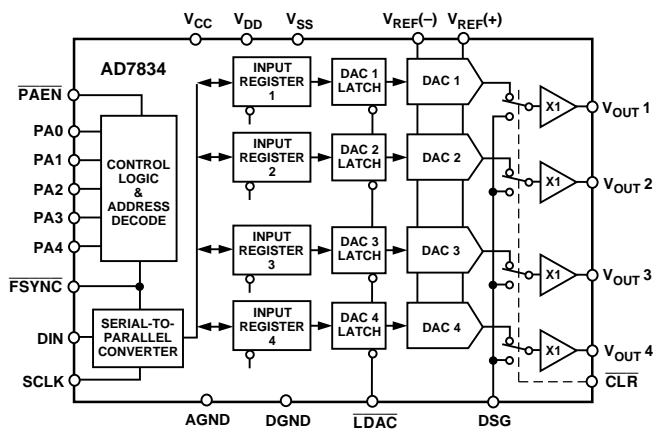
$V_{CC}$ $V_{DD}$ $V_{SS}$ $V_{REF}(-)$ $V_{REF}(+)$

AD7834

$\overline{PAEN}$

PA0

PA1

PA2

PA3

PA4

$\overline{FSYNC}$

DIN

SCLK

CONTROL LOGIC & ADDRESS DECODE

SERIAL-TO-PARALLEL CONVERTER

INPUT REGISTER 1

INPUT REGISTER 2

INPUT REGISTER 3

INPUT REGISTER 4

DAC 1 LATCH

DAC 2 LATCH

DAC 3 LATCH

DAC 4 LATCH

DAC 1

DAC 2

DAC 3

DAC 4

X1

X1

X1

X1

$V_{OUT}$ 1

$V_{OUT}$ 2

$V_{OUT}$ 3

$V_{OUT}$ 4

$\overline{CLR}$

AGND DGND $\overline{LDAC}$ DSG